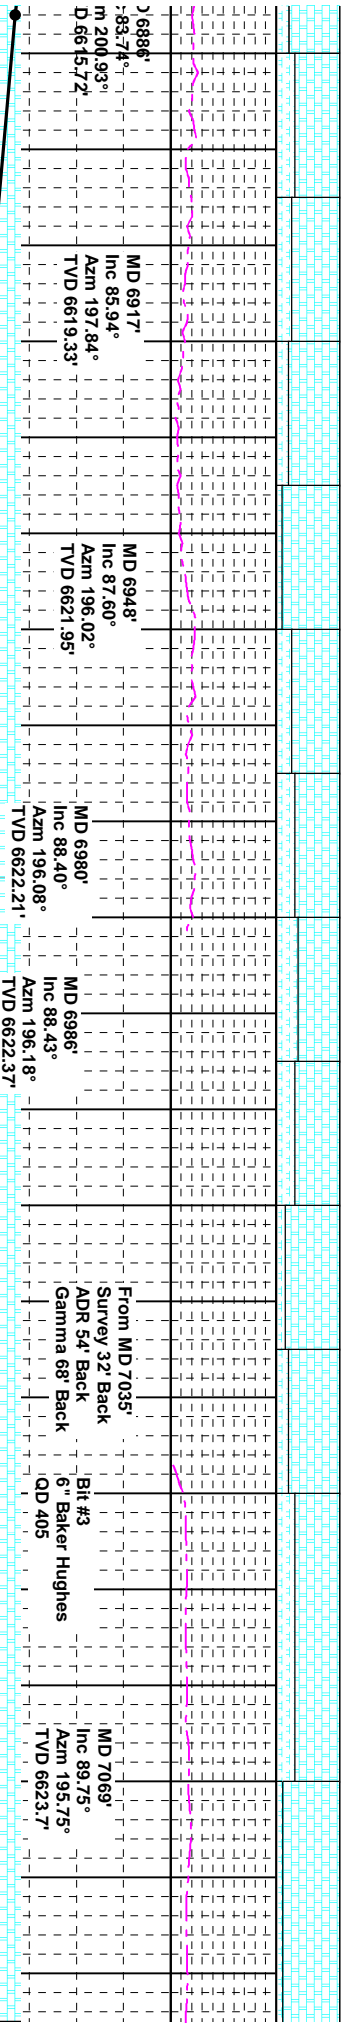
) 6886'
: 83.74°
m 200.93°
D 6615.72'

MD 6917'
Inc 85.94°
Azm 197.84°
TVD 6619.33'

MD 6948'
Inc 87.60°
Azm 196.02°
TVD 6621.95'

MD 6980'
Inc 88.40°
Azm 196.08°
TVD 6622.21'

MD 6986'
Inc 88.43°
Azm 196.18°
TVD 6622.37'

From MD 7035'
Survey 32' Back
ADR 54' Back
Gamma 68' Back

Bit #3
6" Baker Hughes
QD 405

MD 7069'
Inc 89.75°
Azm 195.75°
TVD 6623.7'